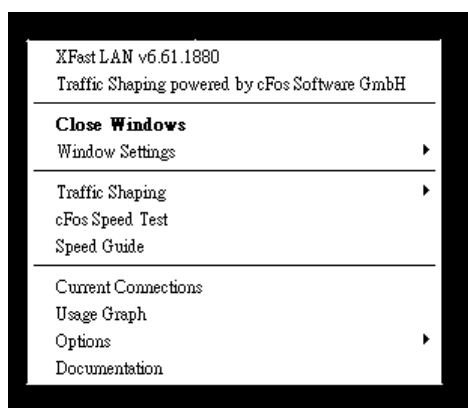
XFast LAN v6.61.1880
Traffic Shaping powered by cFos Software GmbH

**Close Windows**
Window Settings

Traffic Shaping
cFos Speed Test
Speed Guide

Current Connections
Usage Graph
Options
Documentation